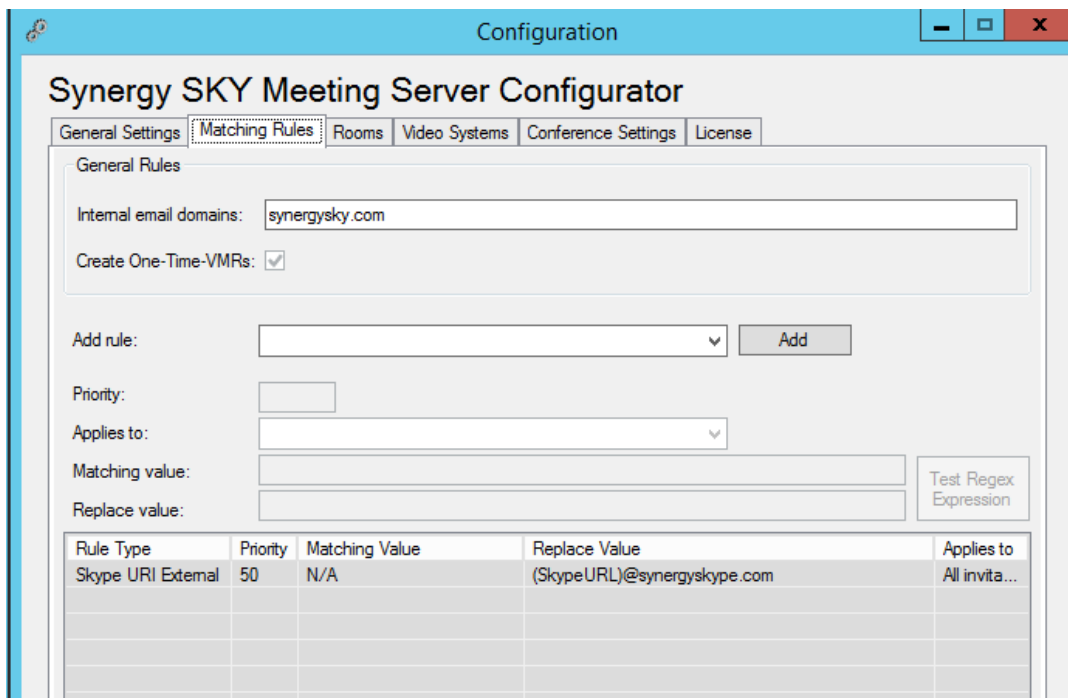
Configuration

Synergy SKY Meeting Server Configurator

General Settings | Matching Rules | Rooms | Video Systems | Conference Settings | License

General Rules

Internal email domains: synergysky.com

Create One-Time-VMRs:

Add rule:

Add

Priority:

Applies to:

Matching value:

Replace value:

Test Regex Expression

| Rule Type | Priority | Matching Value | Replace Value | Applies to |
|---|---|---|---|---|
| Skype URI External | 50 | N/A | (SkypeURL)@synergyskype.com | All invita... |